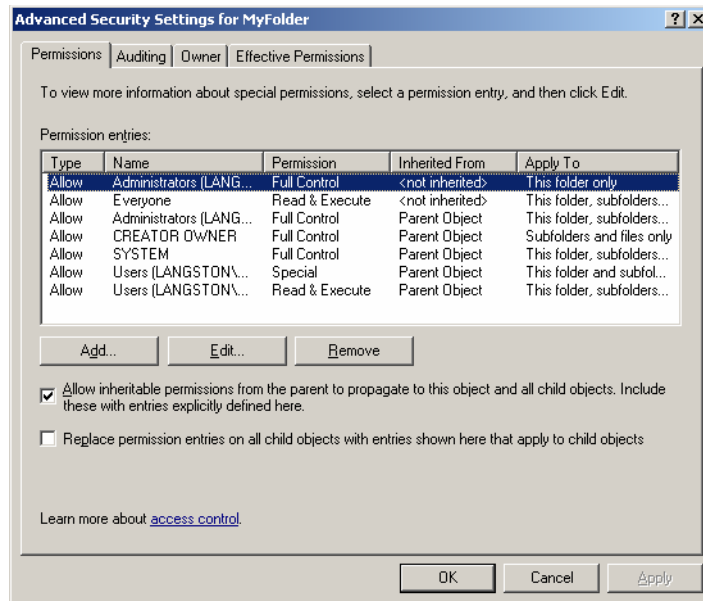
Advanced Security Settings for MyFolder

? X

Permissions | Auditing | Owner | Effective Permissions

To view more information about special permissions, select a permission entry, and then click Edit.

Permission entries:

| Type | Name | Permission | Inherited From | Apply To |
|---|---|---|---|---|
| Allow | Administrators (LANG... | Full Control | <not inherited> | This folder only |
| Allow | Everyone | Read & Execute | <not inherited> | This folder, subfolders... |
| Allow | Administrators (LANG... | Full Control | Parent Object | This folder, subfolders... |
| Allow | CREATOR OWNER | Full Control | Parent Object | Subfolders and files only |
| Allow | SYSTEM | Full Control | Parent Object | This folder, subfolders... |
| Allow | Users (LANGSTON\... | Special | Parent Object | This folder and subfol... |
| Allow | Users (LANGSTON\... | Read & Execute | Parent Object | This folder, subfolders... |

Add... | Edit... | Remove

Allow inheritable permissions from the parent to propagate to this object and all child objects. Include these with entries explicitly defined here.

Replace permission entries on all child objects with entries shown here that apply to child objects

Learn more about access control.

OK | Cancel | Apply